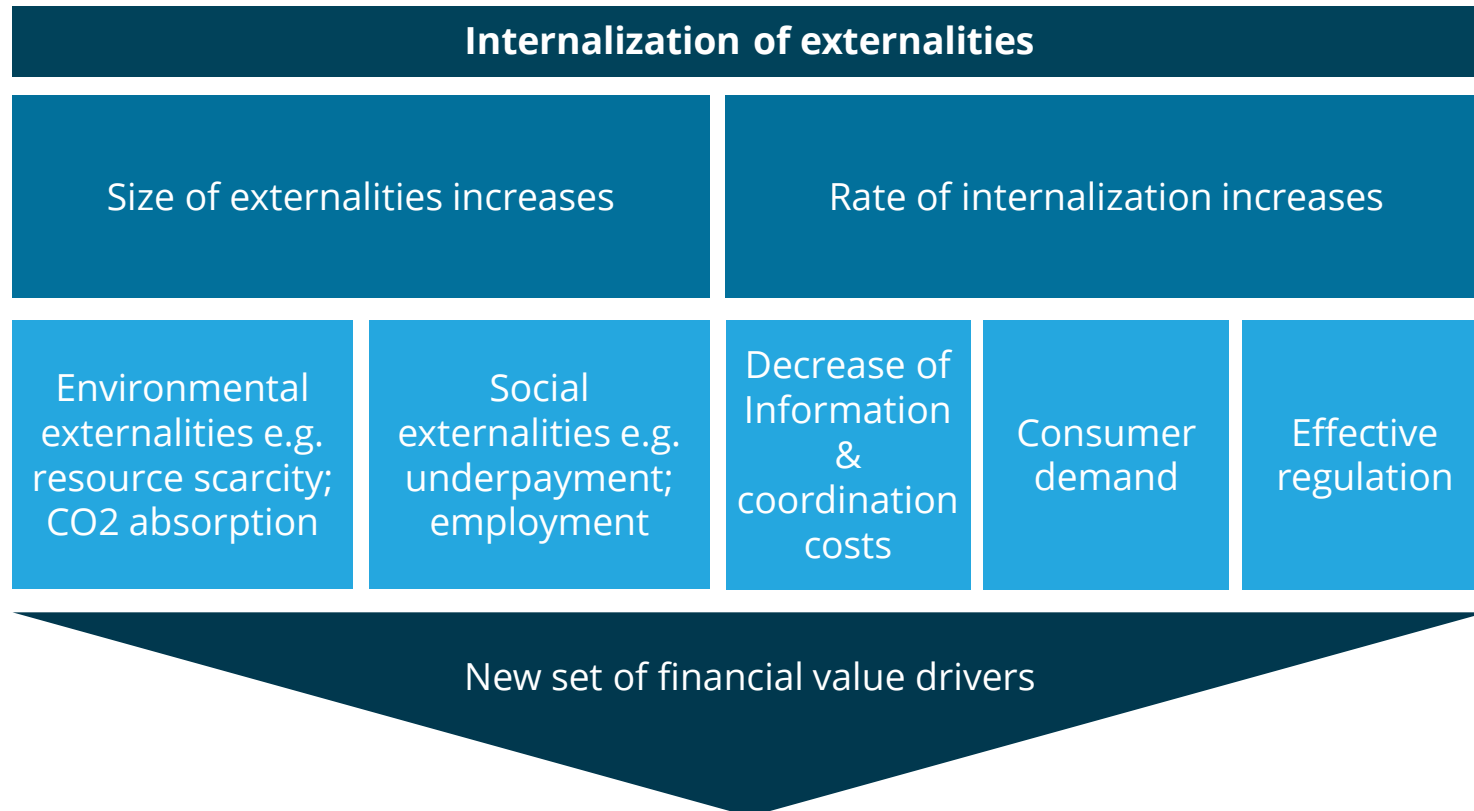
Internalization of externalities

Size of externalities increases

Rate of internalization increases

Environmental externalities e.g. resource scarcity; CO2 absorption

Social externalities e.g. underpayment; employment

Decrease of Information & coordination costs

Consumer demand

Effective regulation

New set of financial value drivers